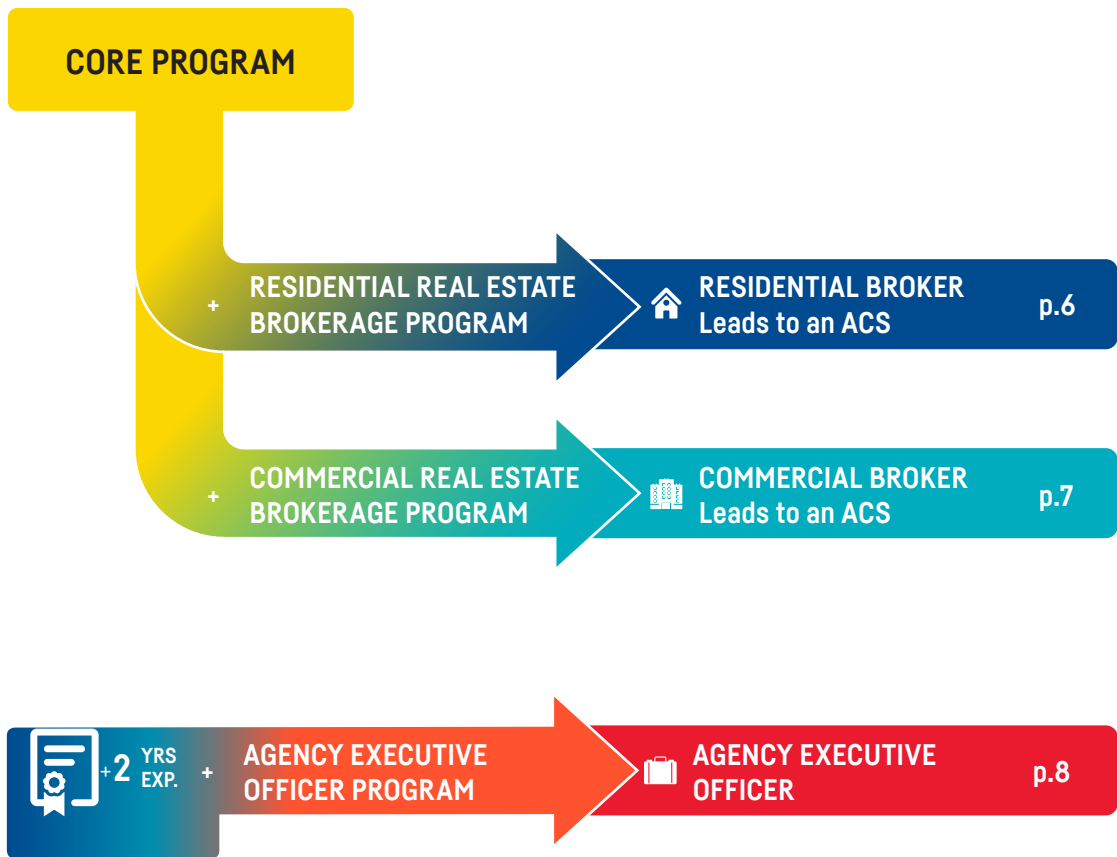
CORE PROGRAM

+ RESIDENTIAL REAL ESTATE BROKERAGE PROGRAM

RESIDENTIAL BROKER
Leads to an ACS

p.6

+ COMMERCIAL REAL ESTATE BROKERAGE PROGRAM

COMMERCIAL BROKER
Leads to an ACS

p.7

+2 YRS EXP. + AGENCY EXECUTIVE OFFICER PROGRAM

AGENCY EXECUTIVE OFFICER

p.8